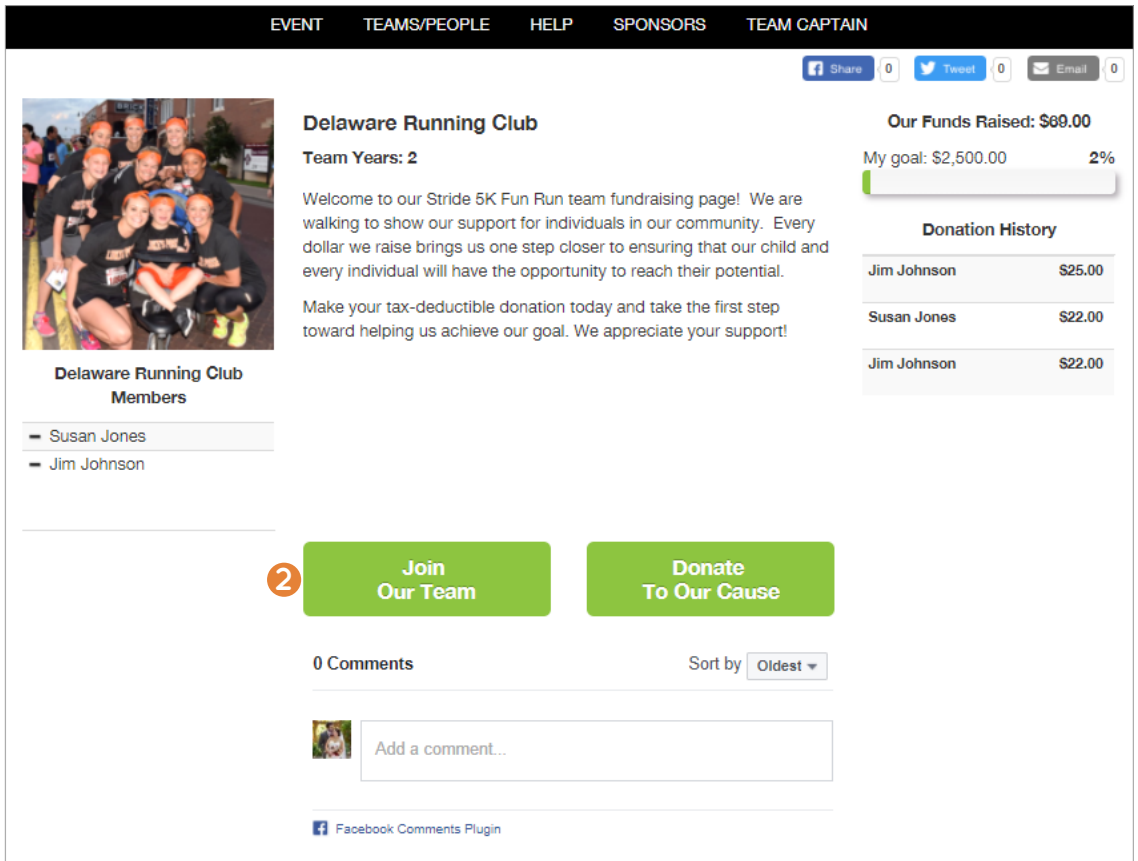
EVENT TEAMS/PEOPLE HELP SPONSORS TEAM CAPTAIN

Share 0 Tweet 0 Email 0

Delaware Running Club

Team Years: 2

Welcome to our Stride 5K Fun Run team fundraising page! We are walking to show our support for individuals in our community. Every dollar we raise brings us one step closer to ensuring that our child and every individual will have the opportunity to reach their potential.

Make your tax-deductible donation today and take the first step toward helping us achieve our goal. We appreciate your support!

Delaware Running Club Members

Susan Jones
Jim Johnson

Our Funds Raised: $69.00

My goal: $2,500.00 2%

Donation History

| Jim Johnson | $25.00 |
|---|---|
| Susan Jones | $22.00 |
| Jim Johnson | $22.00 |

2

Join Our Team

Donate To Our Cause

0 Comments

Sort by Oldest

Add a comment...

Facebook Comments Plugin